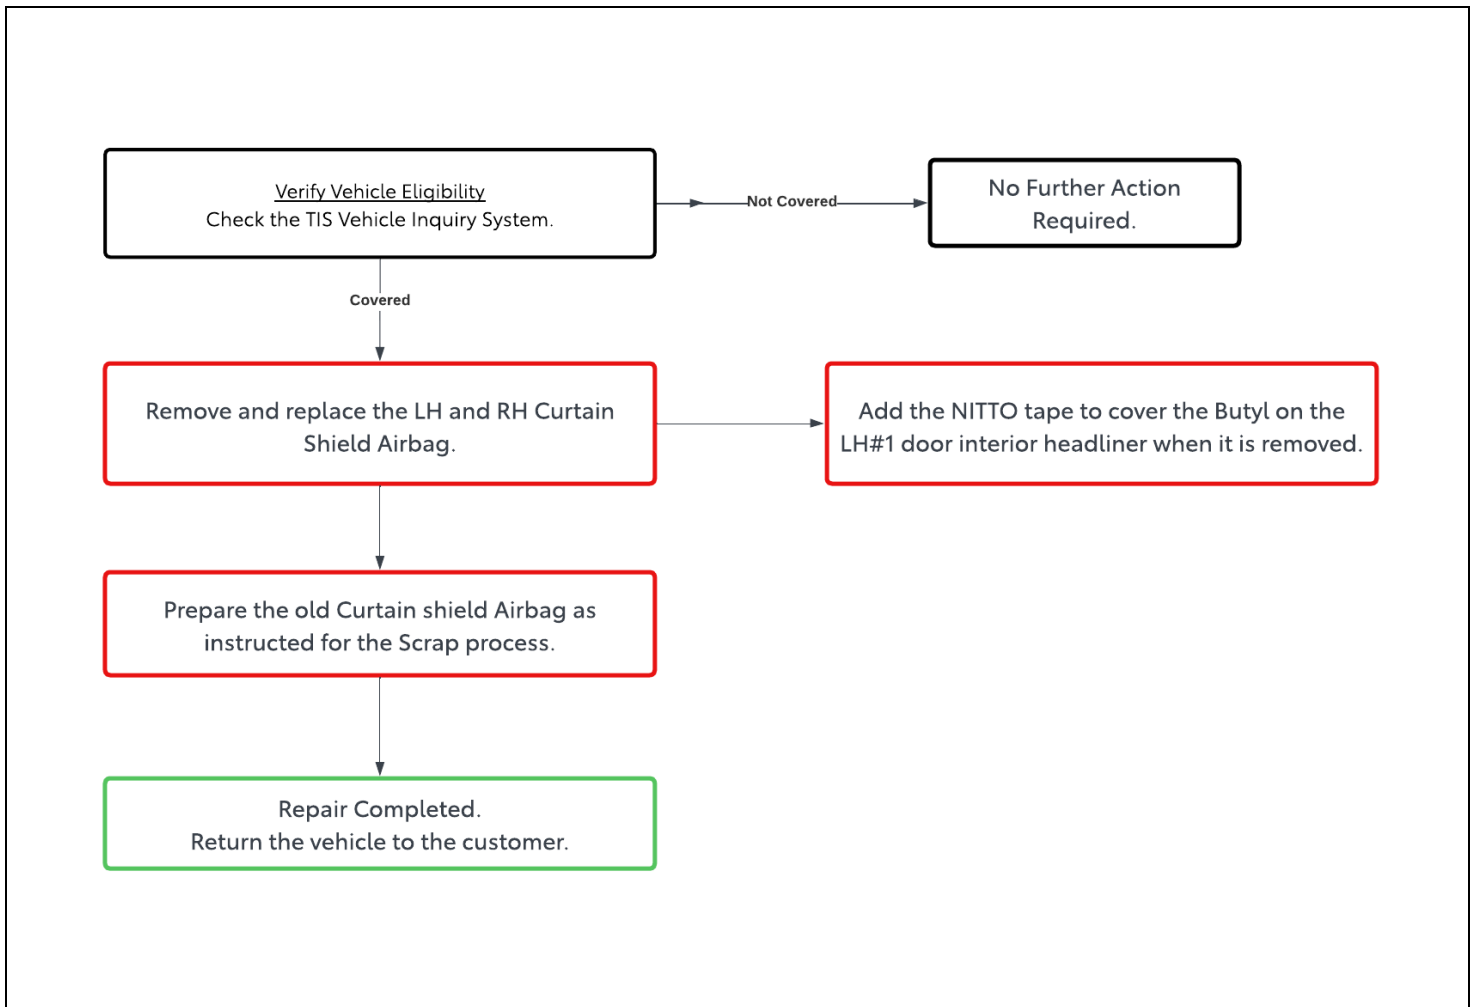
Verify Vehicle Eligibility
Check the TIS Vehicle Inquiry System.

Not Covered

No Further Action Required.

Covered

Remove and replace the LH and RH Curtain Shield Airbag.

Add the NITTO tape to cover the Butyl on the LH#1 door interior headliner when it is removed.

Prepare the old Curtain shield Airbag as instructed for the Scrap process.

Repair Completed.
Return the vehicle to the customer.